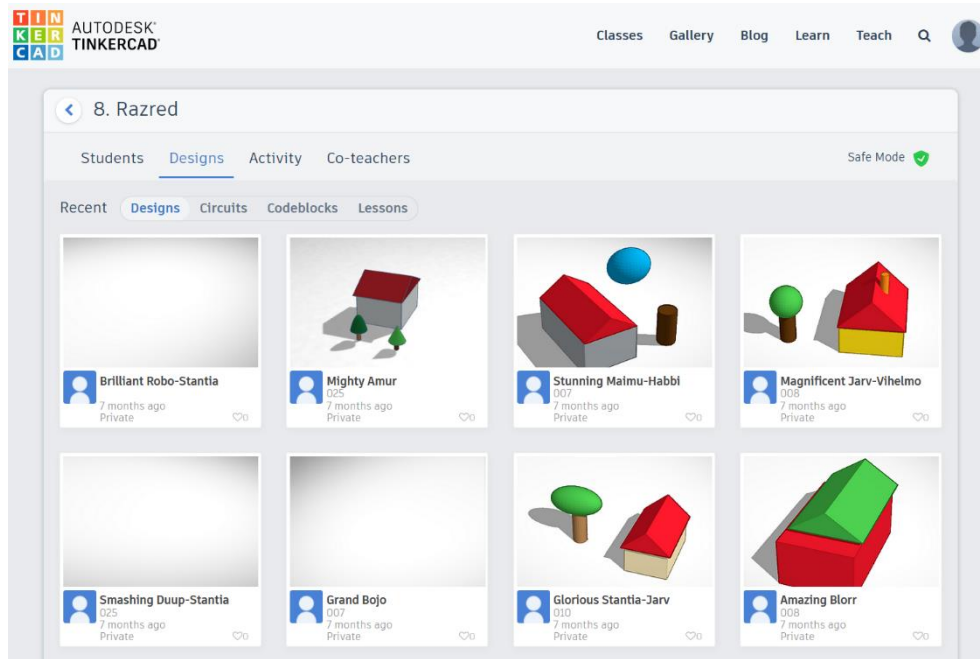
TIN
KER
CAD
AUTODESK®
TINKERCAD

Classes Gallery Blog Learn Teach

8. Razred

Students Designs Activity Co-teachers

Safe Mode

Recent Designs Circuits Codeblocks Lessons

Brilliant Robo-Stantia
7 months ago
Private
0

Mighty Amur
025
7 months ago
Private
0

Stunning Maimu-Habbi
007
7 months ago
Private
0

Magnificent Jarv-Vihelmo
008
7 months ago
Private
0

Smashing Duup-Stantia
025
7 months ago
Private
0

Grand Bojo
007
7 months ago
Private
0

Glorious Stantia-Jarv
010
7 months ago
Private
0

Amazing Blorr
008
7 months ago
Private
0